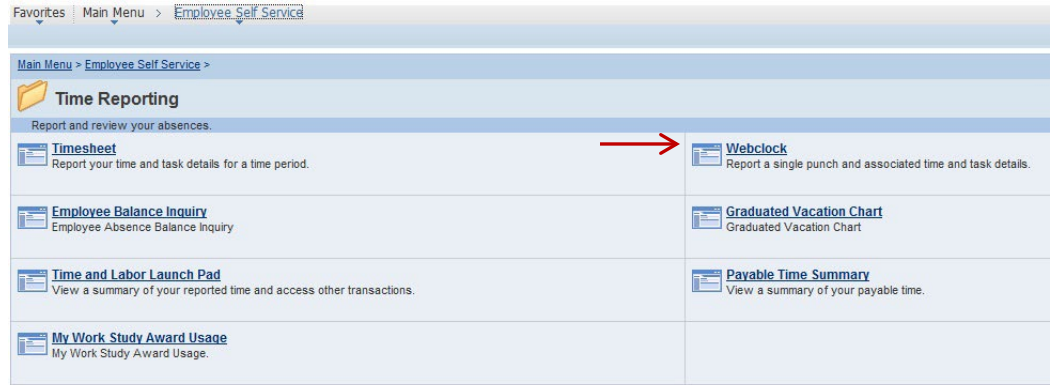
Favorites | Main Menu > Employee Self Service

Main Menu > Employee Self Service >

Time Reporting

Report and review your absences.

Timesheet
Report your time and task details for a time period.

Webclock
Report a single punch and associated time and task details.

Employee Balance Inquiry
Employee Absence Balance Inquiry

Graduated Vacation Chart
Graduated Vacation Chart

Time and Labor Launch Pad
View a summary of your reported time and access other transactions.

Payable Time Summary
View a summary of your payable time.

My Work Study Award Usage
My Work Study Award Usage.